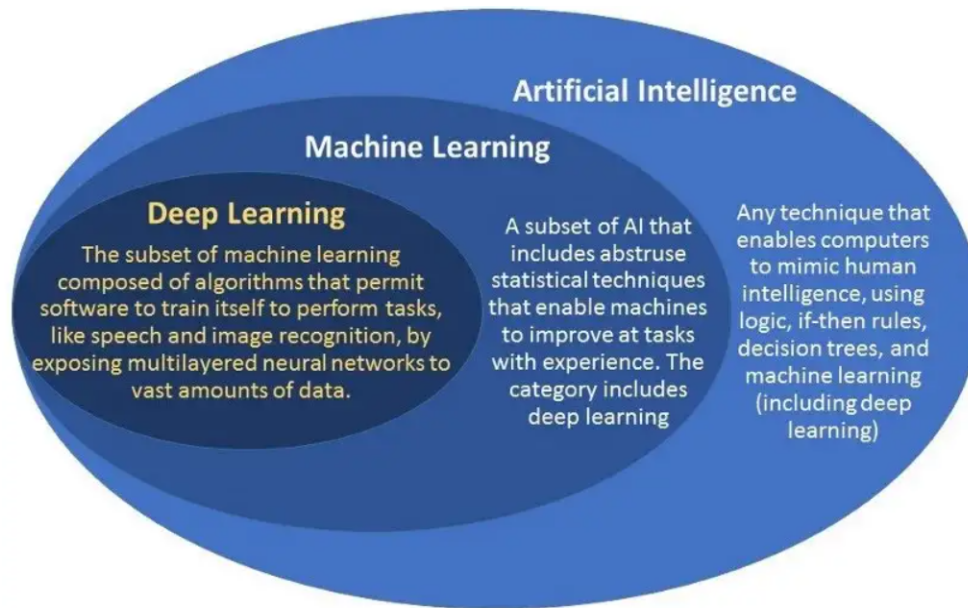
Artificial Intelligence

Machine Learning

Deep Learning

The subset of machine learning composed of algorithms that permit software to train itself to perform tasks, like speech and image recognition, by exposing multilayered neural networks to vast amounts of data.

A subset of AI that includes abstruse statistical techniques that enable machines to improve at tasks with experience. The category includes deep learning

Any technique that enables computers to mimic human intelligence, using logic, if-then rules, decision trees, and machine learning (including deep learning)